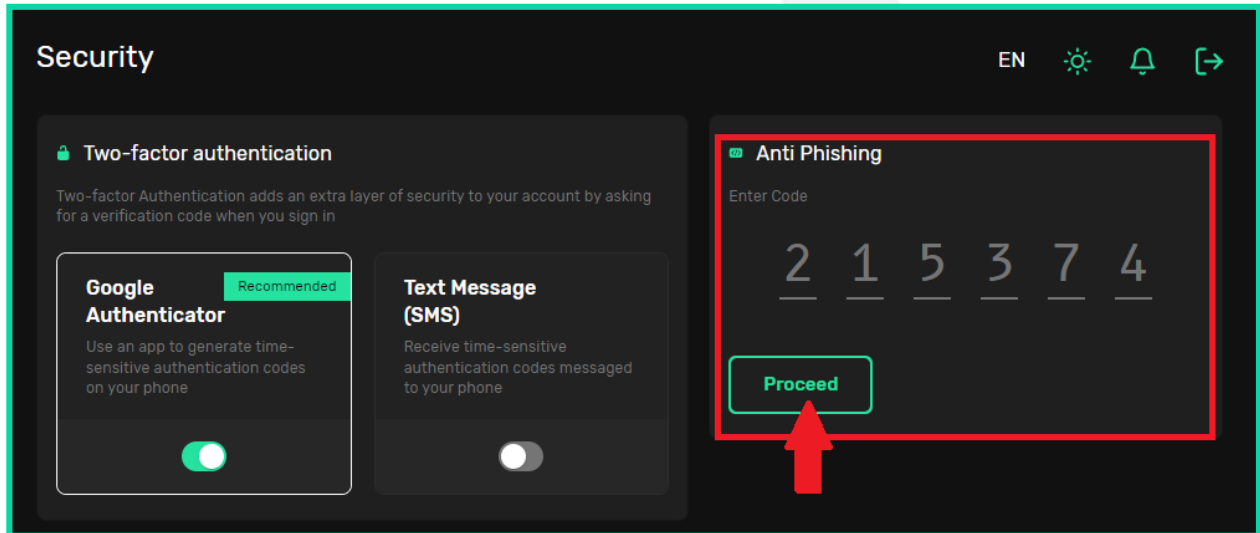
Security

EN

Two-factor authentication

Two-factor Authentication adds an extra layer of security to your account by asking for a verification code when you sign in

Recommended

Google Authenticator

Use an app to generate time-sensitive authentication codes on your phone

Text Message (SMS)

Receive time-sensitive authentication codes messaged to your phone

Anti Phishing

Enter Code

2 1 5 3 7 4

Proceed